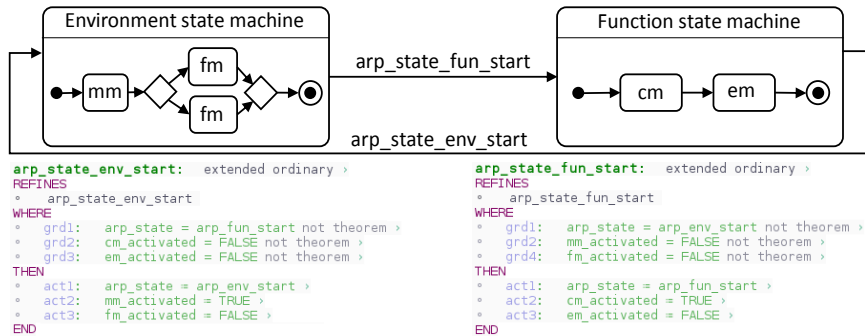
Environment state machine

mm

fm

fm

arp_state_fun_start

Function state machine

cm

em

arp_state_env_start

arp_state_env_start: extended ordinary ›
REFINES
∘ arp_state_env_start
WHERE
∘ grd1: arp_state = arp_fun_start not theorem ›
∘ grd2: cm_activated = FALSE not theorem ›
∘ grd3: em_activated = FALSE not theorem ›
THEN
∘ act1: arp_state ≔ arp_env_start ›
∘ act2: mm_activated ≔ TRUE ›
∘ act3: fm_activated ≔ FALSE ›
END

arp_state_fun_start: extended ordinary ›
REFINES
∘ arp_state_fun_start
WHERE
∘ grd1: arp_state = arp_env_start not theorem ›
∘ grd2: mm_activated = FALSE not theorem ›
∘ grd4: fm_activated = FALSE not theorem ›
THEN
∘ act1: arp_state ≔ arp_fun_start ›
∘ act2: cm_activated ≔ TRUE ›
∘ act3: em_activated ≔ FALSE ›
END